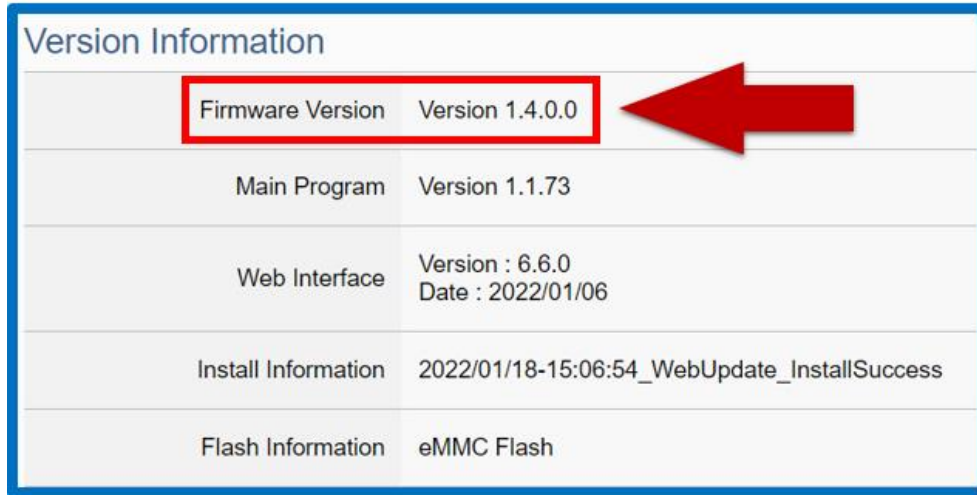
Version Information

| | |
|---|---|
| Firmware Version | Version 1.4.0.0 |
| Main Program | Version 1.1.73 |
| Web Interface | Version : 6.6.0<br>Date : 2022/01/06 |
| Install Information | 2022/01/18-15:06:54_WebUpdate_InstallSuccess |
| Flash Information | eMMC Flash |